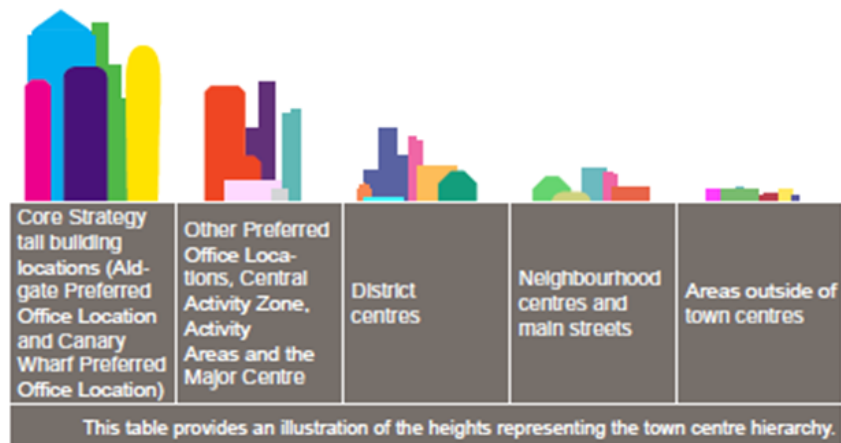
| Core Strategy tall building locations (Aldgate Preferred Office Location and Canary Wharf Preferred Office Location) | Other Preferred Office Locations, Central Activity Zone, Activity Areas and the Major Centre | District centres | Neighbourhood centres and main streets | Areas outside of town centres |
|---|---|---|---|---|
| This table provides an illustration of the heights representing the town centre hierarchy. | | | | |